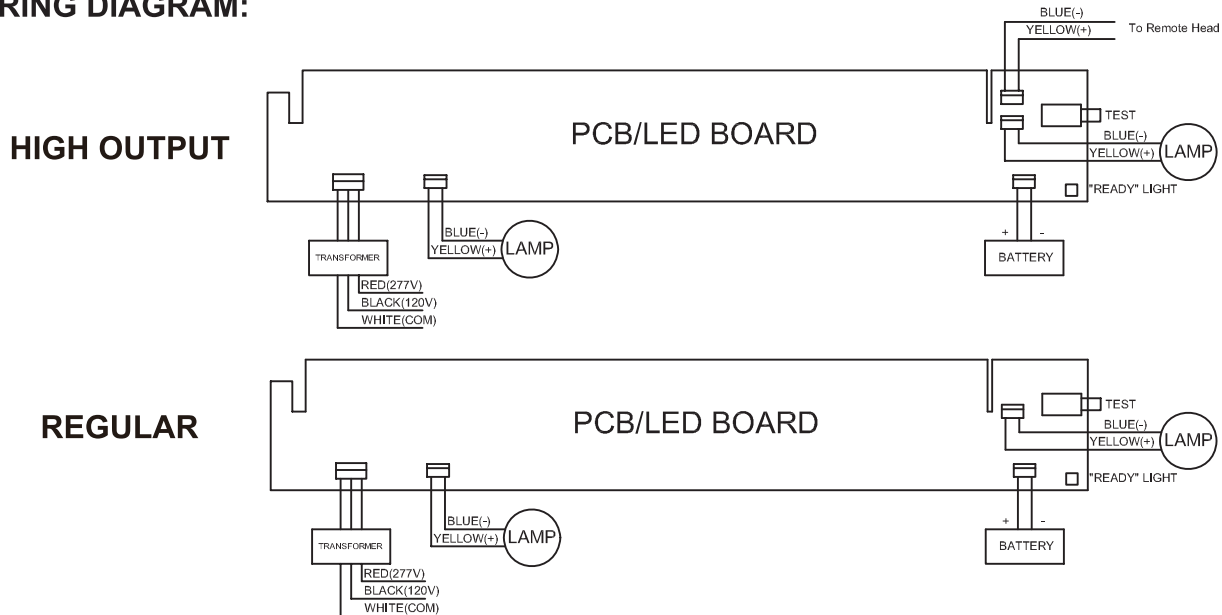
RING DIAGRAM:

BLUE(-)
YELLOW(+)
To Remote Head

HIGH OUTPUT

PCB/LED BOARD

TEST
BLUE(-)
YELLOW(+)
LAMP
"READY" LIGHT

BLUE(-)
YELLOW(+)
LAMP

TRANSFORMER
RED(277V)
BLACK(120V)
WHITE(COM)

+ -
BATTERY

REGULAR

PCB/LED BOARD

TEST
BLUE(-)
YELLOW(+)
LAMP
"READY" LIGHT

BLUE(-)
YELLOW(+)
LAMP

TRANSFORMER
RED(277V)
BLACK(120V)
WHITE(COM)

+ -
BATTERY